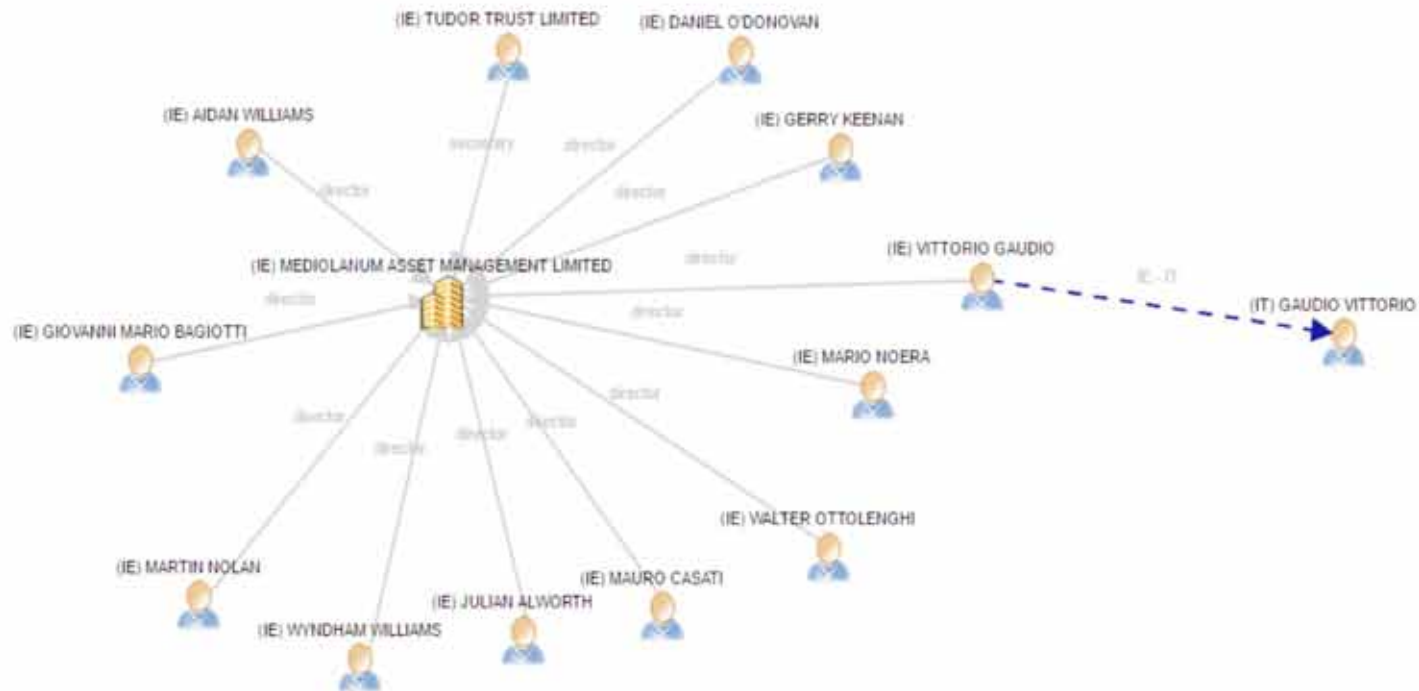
(IE) TUDOR TRUST LIMITED

(IE) DANIEL O'DONOVAN

(IE) AIDAN WILLIAMS

(IE) GERRY KEENAN

secretary

director

director

director

director

(IE) MEDIOLANUM ASSET MANAGEMENT LIMITED

(IE) VITTORIO GAUDIO

IE - IT

(IT) GAUDIO VITTORIO

director

(IE) GIOVANNI MARIO BAGIOTTI

director

(IE) MARIO NOERA

director

director

director

director

director

(IE) WALTER OTTOLENGHI

(IE) MARTIN NOLAN

(IE) MAURO CASATI

(IE) JULIAN ALWORTH

(IE) WYNDHAM WILLIAMS